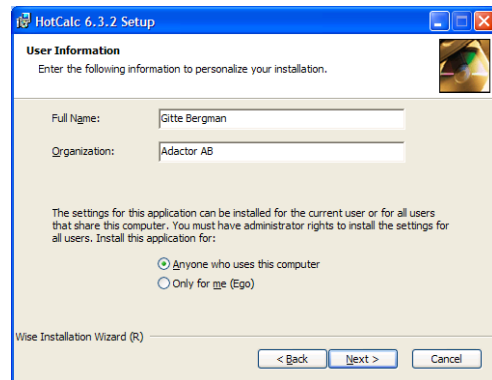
HotCalc 6.3.2 Setup

User Information
Enter the following information to personalize your installation.

Full Name: Gitte Bergman

Organization: Adactor AB

The settings for this application can be installed for the current user or for all users that share this computer. You must have administrator rights to install the settings for all users. Install this application for:

Anyone who uses this computer
Only for me (Ego)

Wise Installation Wizard (R)

< Back
Next >
Cancel